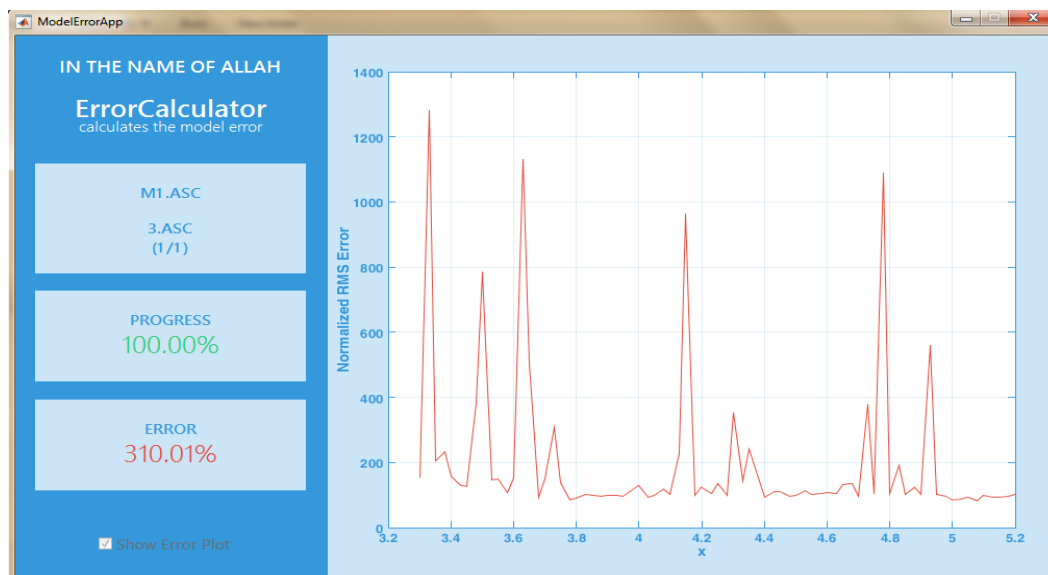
ModelErrorApp

IN THE NAME OF ALLAH

ErrorCalculator
calculates the model error

M1.ASC

3.ASC
(1/1)

PROGRESS
100.00%

ERROR
310.01%

☑ Show Error Plot

1400
1200
1000
800
600
400
200
0

Normalized RMS Error

3.2 3.4 3.6 3.8 4 4.2 4.4 4.6 4.8 5 5.2
x